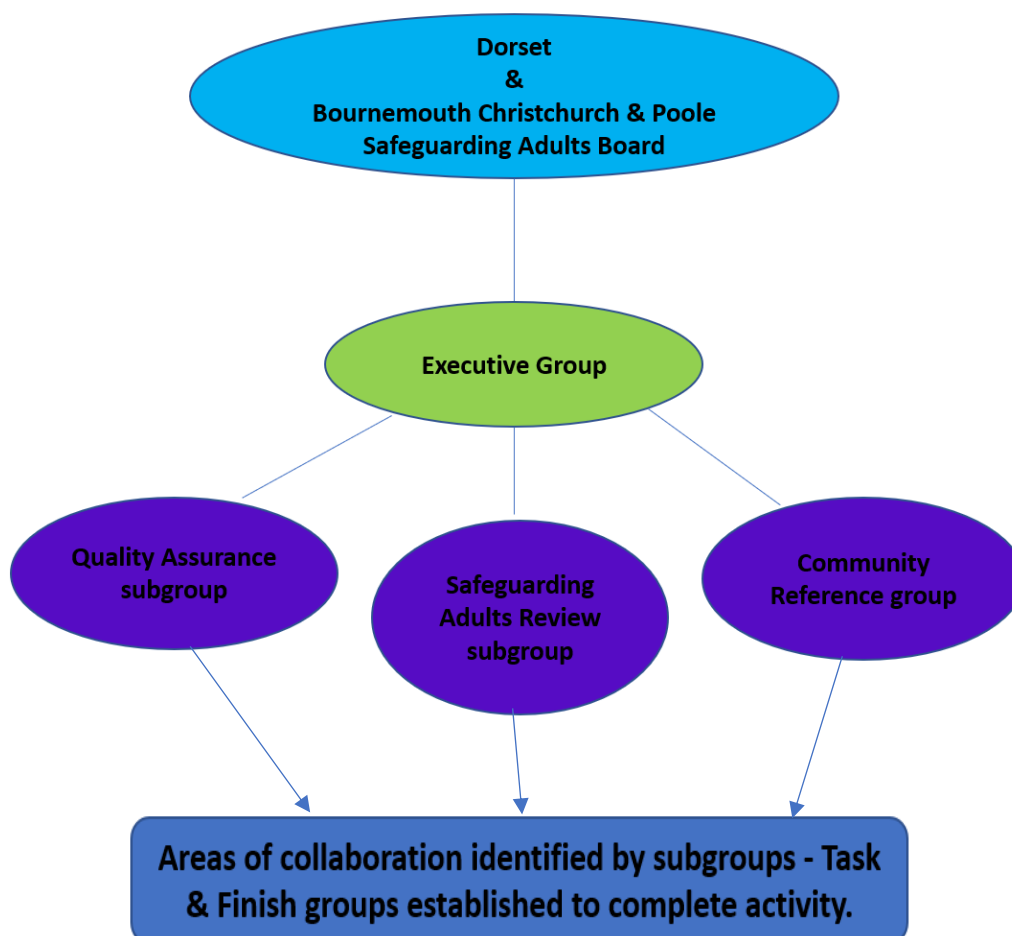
Dorset
&
Bournemouth Christchurch & Poole
Safeguarding Adults Board

Executive Group

Quality Assurance subgroup

Safeguarding Adults Review subgroup

Community Reference group

Areas of collaboration identified by subgroups - Task & Finish groups established to complete activity.